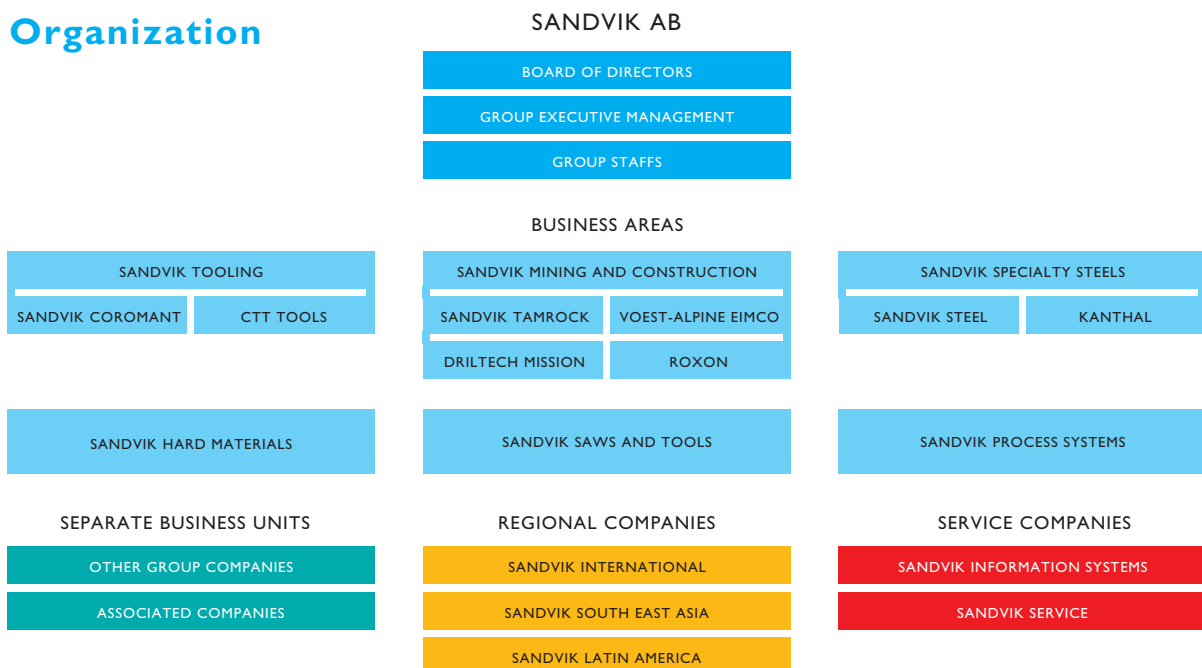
Organization

SANDVIK AB

BOARD OF DIRECTORS

GROUP EXECUTIVE MANAGEMENT

GROUP STAFFS

BUSINESS AREAS

SANDVIK TOOLING

SANDVIK COROMANT

CTT TOOLS

SANDVIK MINING AND CONSTRUCTION

SANDVIK TAMROCK

VOEST-ALPINE EIMCO

DRILTECH MISSION

ROXON

SANDVIK SPECIALTY STEELS

SANDVIK STEEL

KANTHAL

SANDVIK HARD MATERIALS

SANDVIK SAWS AND TOOLS

SANDVIK PROCESS SYSTEMS

SEPARATE BUSINESS UNITS

OTHER GROUP COMPANIES

ASSOCIATED COMPANIES

REGIONAL COMPANIES

SANDVIK INTERNATIONAL

SANDVIK SOUTH EAST ASIA

SANDVIK LATIN AMERICA

SERVICE COMPANIES

SANDVIK INFORMATION SYSTEMS

SANDVIK SERVICE